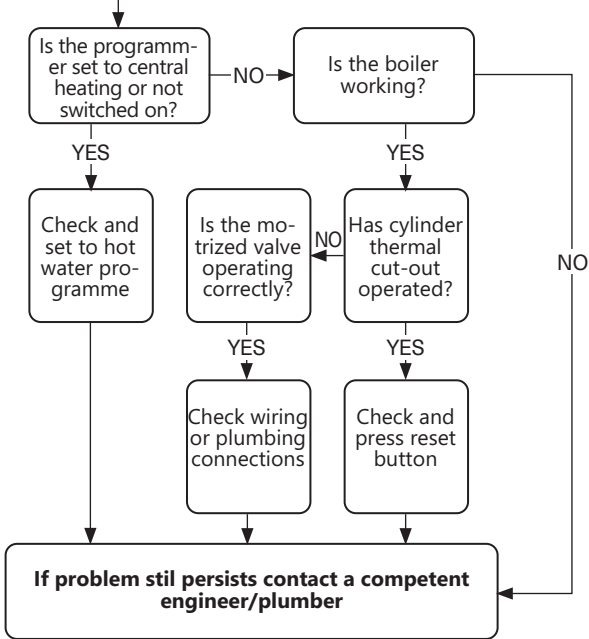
Is the programmer set to central heating or not switched on?

NO

Is the boiler working?

YES

YES

Check and set to hot water programme

Is the motrized valve operating correctly?

NO

Has cylinder thermal cut-out operated?

NO

YES

YES

Check wiring or plumbing connections

Check and press reset button

If problem stil persists contact a competent engineer/plumber